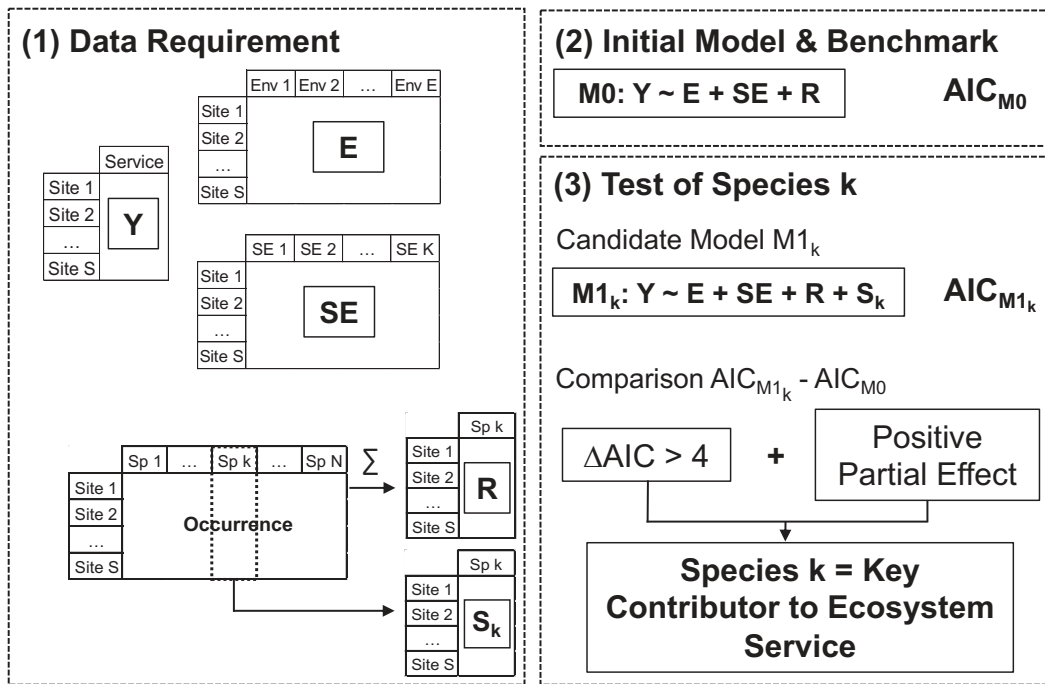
(1) Data Requirement

| | Env 1 | Env 2 | … | Env E |
|---|---|---|---|---|
| Site 1 | | | | |
| Site 2 | | E | | |
| … | | | | |
| Site S | | | | |

| | Service |
|---|---|
| Site 1 | |
| Site 2 | Y |
| … | |
| Site S | |

| | SE 1 | SE 2 | … | SE K |
|---|---|---|---|---|
| Site 1 | | | | |
| Site 2 | | SE | | |
| … | | | | |
| Site S | | | | |

| | Sp 1 | … | Sp k | … | Sp N |
|---|---|---|---|---|---|
| Site 1 | | | | | |
| Site 2 | | | Occurrence | | |
| … | | | | | |
| Site S | | | | | |

$\sum$

| | Sp k |
|---|---|
| Site 1 | |
| Site 2 | R |
| … | |
| Site S | |

| | Sp k |
|---|---|
| Site 1 | |
| Site 2 | $S_k$ |
| … | |
| Site S | |

(2) Initial Model & Benchmark

M0: Y ~ E + SE + R

$AIC_{M0}$

(3) Test of Species k

Candidate Model $M1_k$

$M1_k$: Y ~ E + SE + R + $S_k$

$AIC_{M1_k}$

Comparison $AIC_{M1_k}$ - $AIC_{M0}$

$\Delta$AIC > 4

+

Positive Partial Effect

Species k = Key Contributor to Ecosystem Service